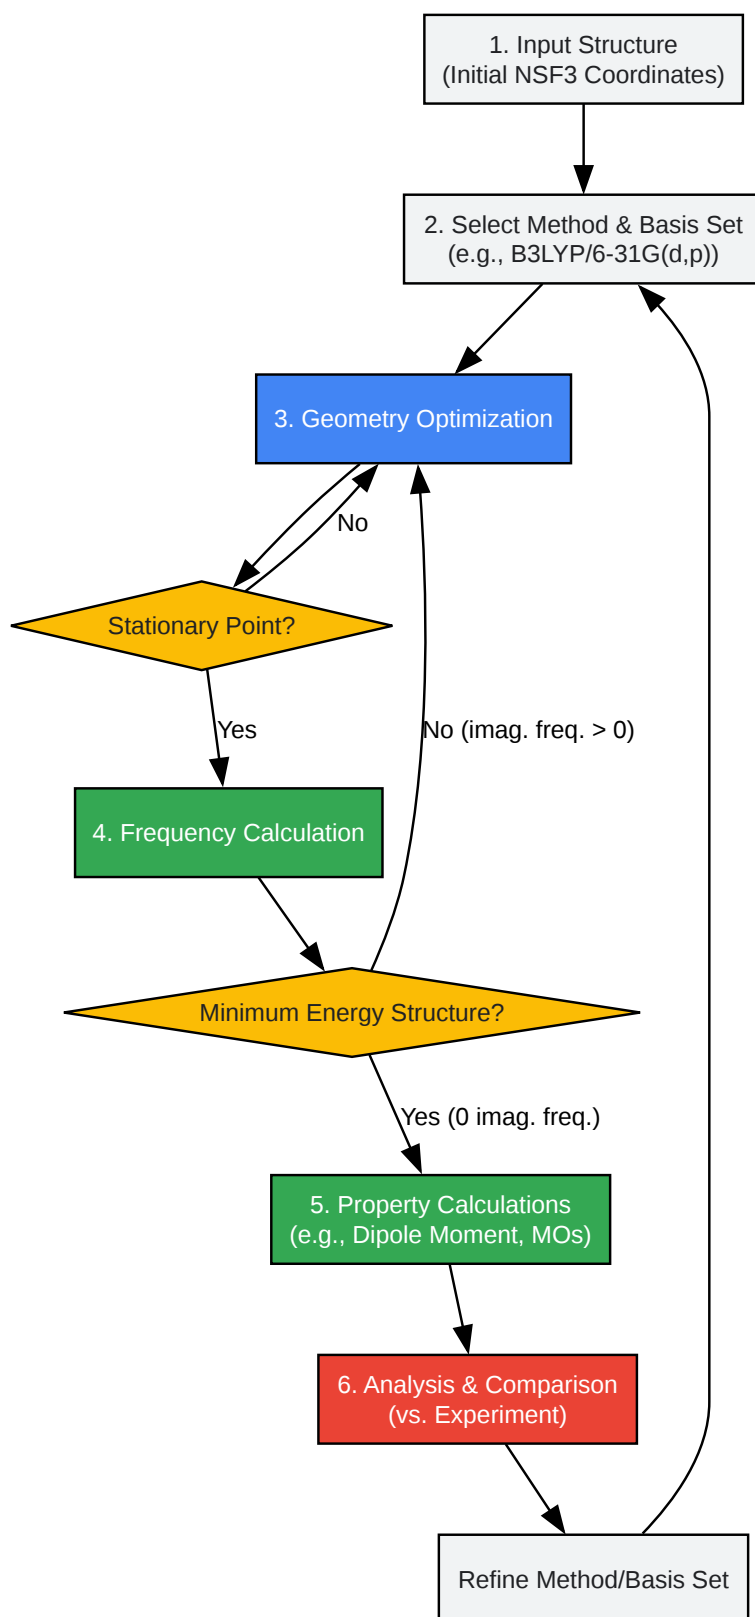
1. Input Structure
(Initial NSF3 Coordinates)

2. Select Method & Basis Set
(e.g., B3LYP/6-31G(d,p))

3. Geometry Optimization

No

Stationary Point?

Yes

No (imag. freq. > 0)

4. Frequency Calculation

Minimum Energy Structure?

Yes (0 imag. freq.)

5. Property Calculations
(e.g., Dipole Moment, MOs)

6. Analysis & Comparison
(vs. Experiment)

Refine Method/Basis Set